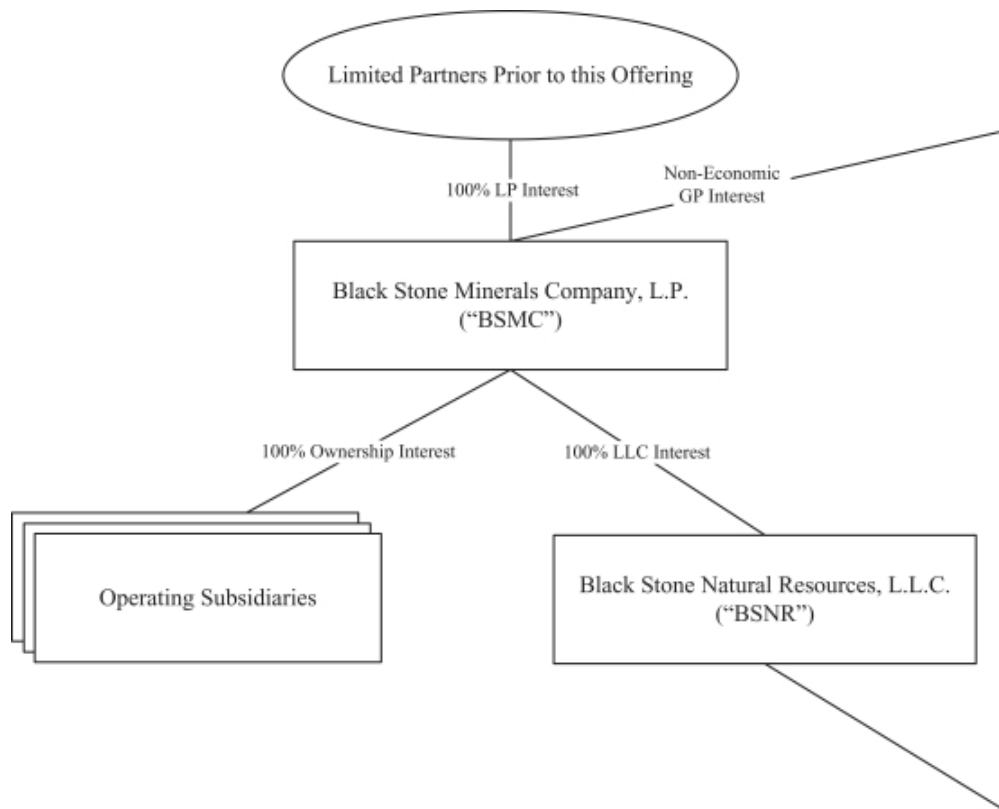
Limited Partners Prior to this Offering

100% LP Interest

Non-Economic GP Interest

Black Stone Minerals Company, L.P. ("BSMC")

100% Ownership Interest

100% LLC Interest

Operating Subsidiaries

Black Stone Natural Resources, L.L.C. ("BSNR")